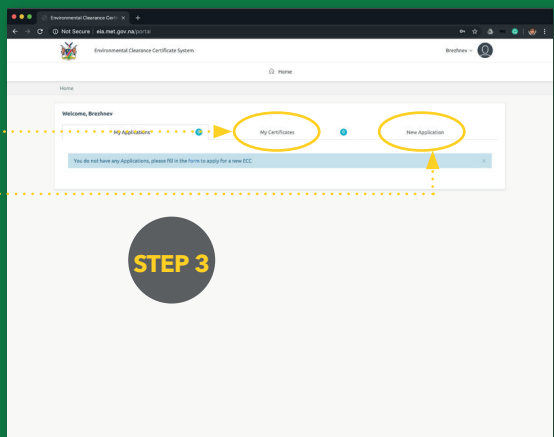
Environmental Clearance Certi ×

Not Secure | eia.met.gov.na/portal

Environmental Clearance Certificate System

Brezhnev

Home

Home

Welcome, Brezhnev

My Applications

My Certificates

New Application

You do not have any Applications, please fill in the form to apply for a new ECC

×

STEP 3